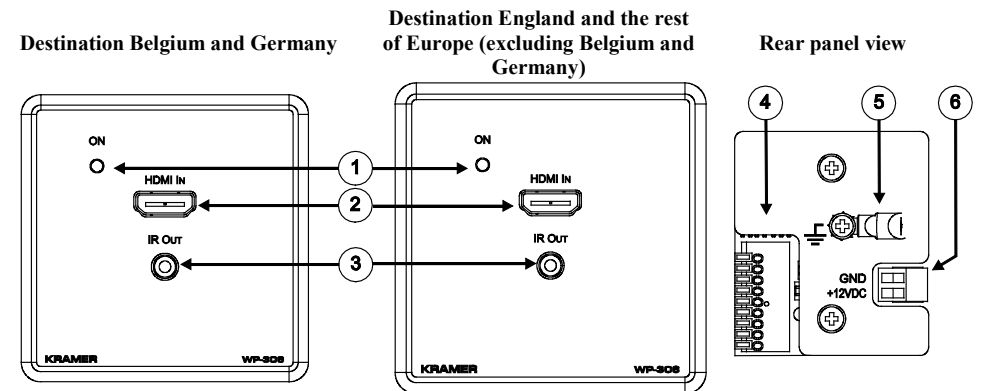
Destination Belgium and Germany

Destination England and the rest of Europe (excluding Belgium and Germany)

Rear panel view

ON
HDMI IN
IR OUT
KRAMER
WP-20S

1
2
3

ON
HDMI IN
IR OUT
KRAMER
WP-20S

4
5
6

GND
+12VDC